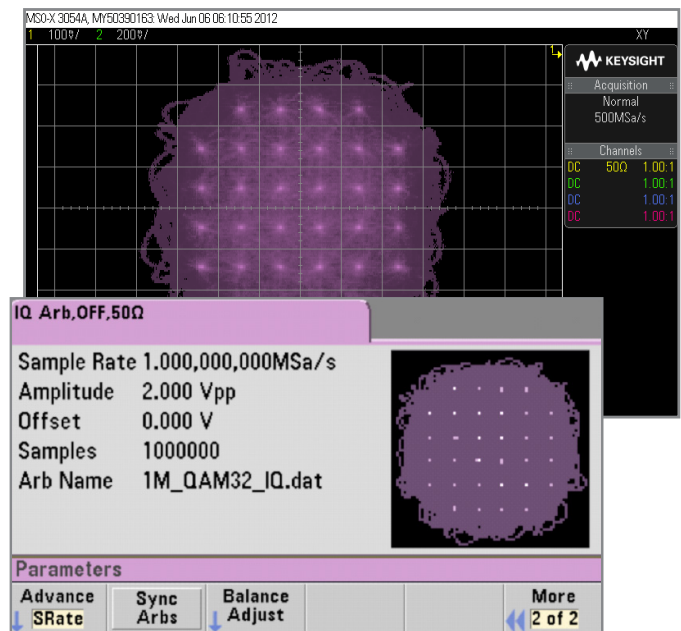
MS0-X 3054A, MY50390163: Wed Jun 06 06:10:55 2012

1 100mV/ 2 200mV/ XY

KEYSIGHT

Acquisition
Normal
500MSa/s

Channels
DC 50Ω 1.00:1
DC 1.00:1
DC 1.00:1
DC 1.00:1

IQ Arb,OFF,50Ω

Sample Rate 1.000,000,000MSa/s
Amplitude 2.000 Vpp
Offset 0.000 V
Samples 1000000
Arb Name 1M_QAM32_IQ.dat

Parameters

Advance SRate | Sync Arbs | Balance Adjust | More 2 of 2